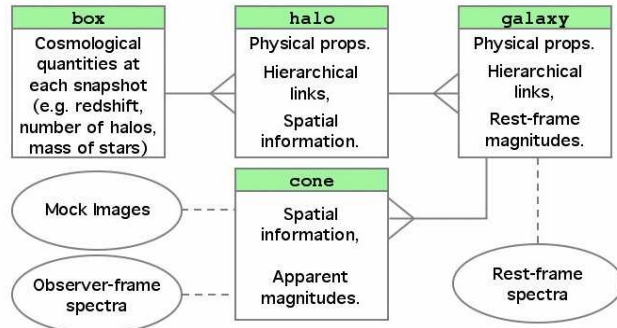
box

Cosmological quantities at each snapshot (e.g. redshift, number of halos, mass of stars)

halo

Physical props.

Hierarchical links,

Spatial information.

galaxy

Physical props.

Hierarchical links,

Rest-frame magnitudes.

Mock Images

cone

Spatial information,

Apparent magnitudes.

Observer-frame spectra

Rest-frame spectra